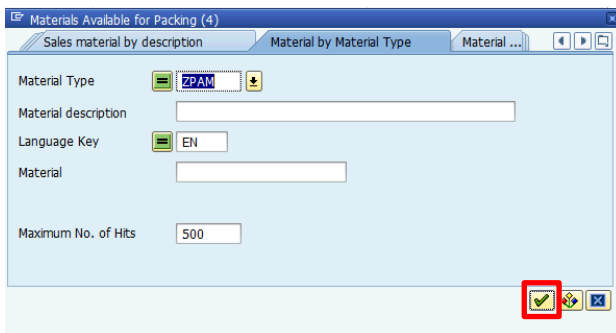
Materials Available for Packing (4)

Sales material by description | Material by Material Type | Material ...

Material Type ZPAM

Material description

Language Key EN

Material

Maximum No. of Hits 500